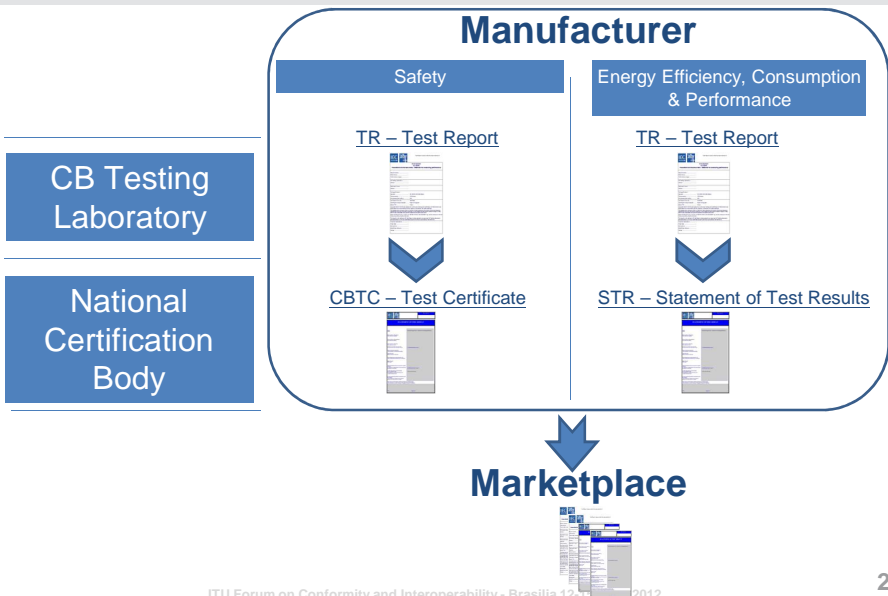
Manufacturer

Safety

Energy Efficiency, Consumption & Performance

TR – Test Report

TR – Test Report

CB Testing Laboratory

National Certification Body

CBTC – Test Certificate

STR – Statement of Test Results

Marketplace

ITU Forum on Conformity and Interoperability - Brasilia 12-1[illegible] 2012

2